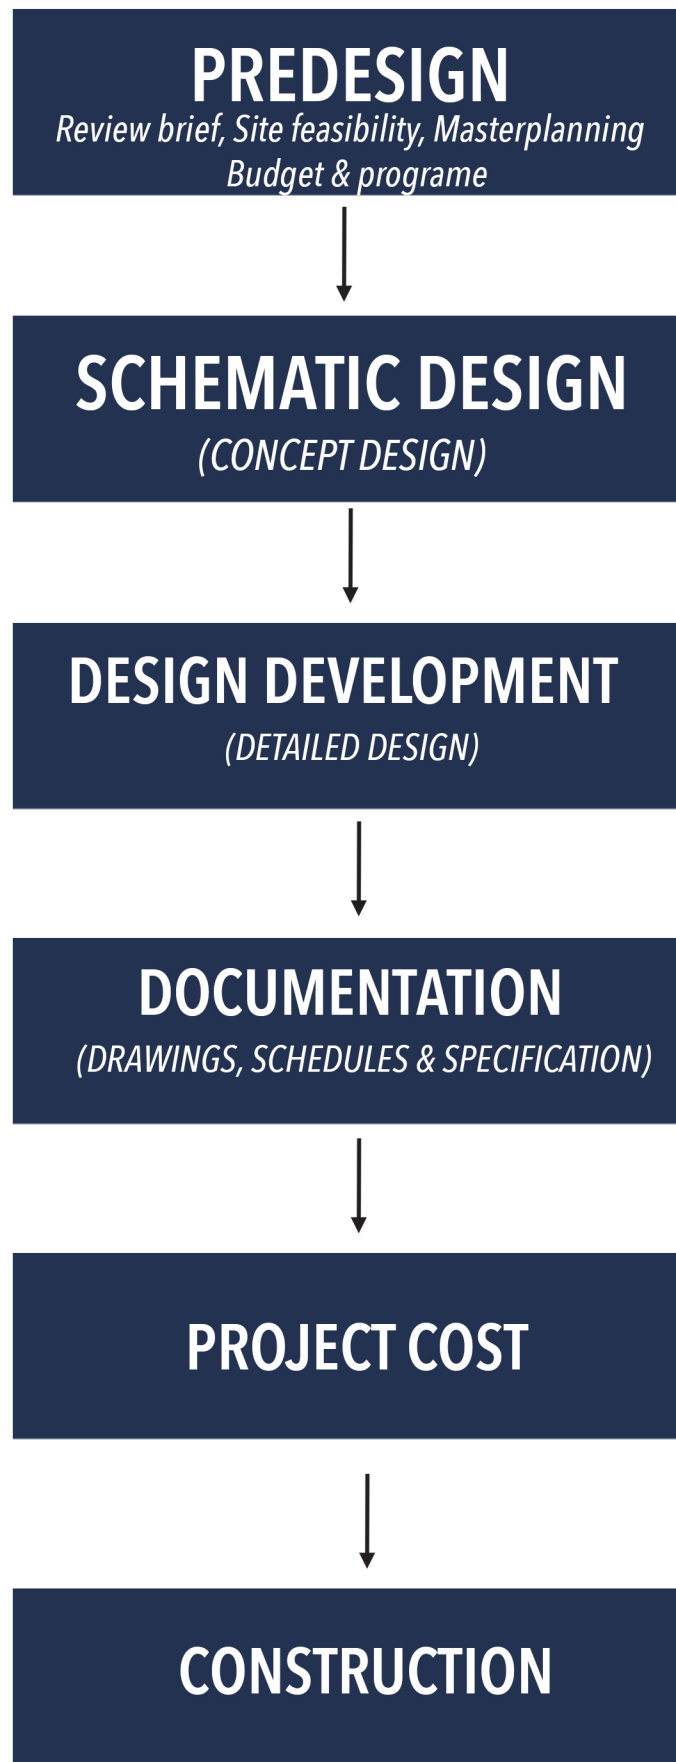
PREDESIGN
Review brief, Site feasibility, Masterplanning
Budget & programe

SCHEMATIC DESIGN
(CONCEPT DESIGN)

DESIGN DEVELOPMENT
(DETAILED DESIGN)

DOCUMENTATION
(DRAWINGS, SCHEDULES & SPECIFICATION)

PROJECT COST

CONSTRUCTION